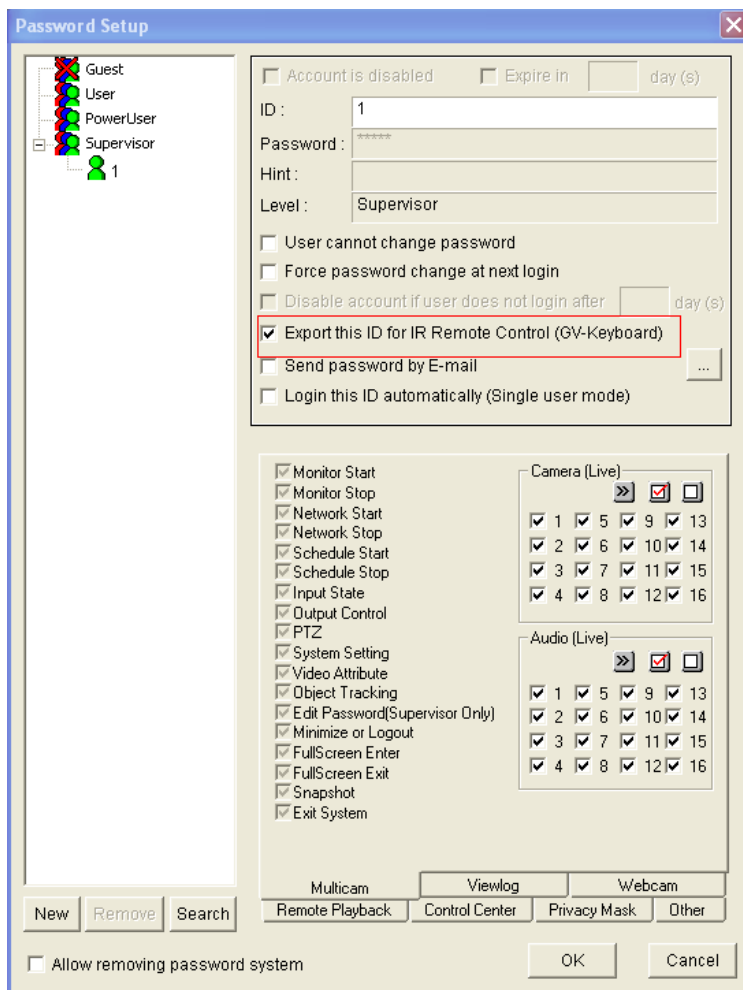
Password Setup

Guest
User
PowerUser
Supervisor
1

Account is disabled
Expire in
day (s)

ID : 1
Password : *****
Hint :
Level : Supervisor

User cannot change password
Force password change at next login
Disable account if user does not login after
day (s)
Export this ID for IR Remote Control (GV-Keyboard)
Send password by E-mail
...
Login this ID automatically (Single user mode)

Monitor Start
Monitor Stop
Network Start
Network Stop
Schedule Start
Schedule Stop
Input State
Output Control
PTZ
System Setting
Video Attribute
Object Tracking
Edit Password(Supervisor Only)
Minimize or Logout
FullScreen Enter
FullScreen Exit
Snapshot
Exit System

Camera (Live)
»
1 5 9 13
2 6 10 14
3 7 11 15
4 8 12 16

Audio (Live)
»
1 5 9 13
2 6 10 14
3 7 11 15
4 8 12 16

Multicam
Viewlog
Webcam
Remote Playback
Control Center
Privacy Mask
Other

New
Remove
Search

Allow removing password system

OK
Cancel